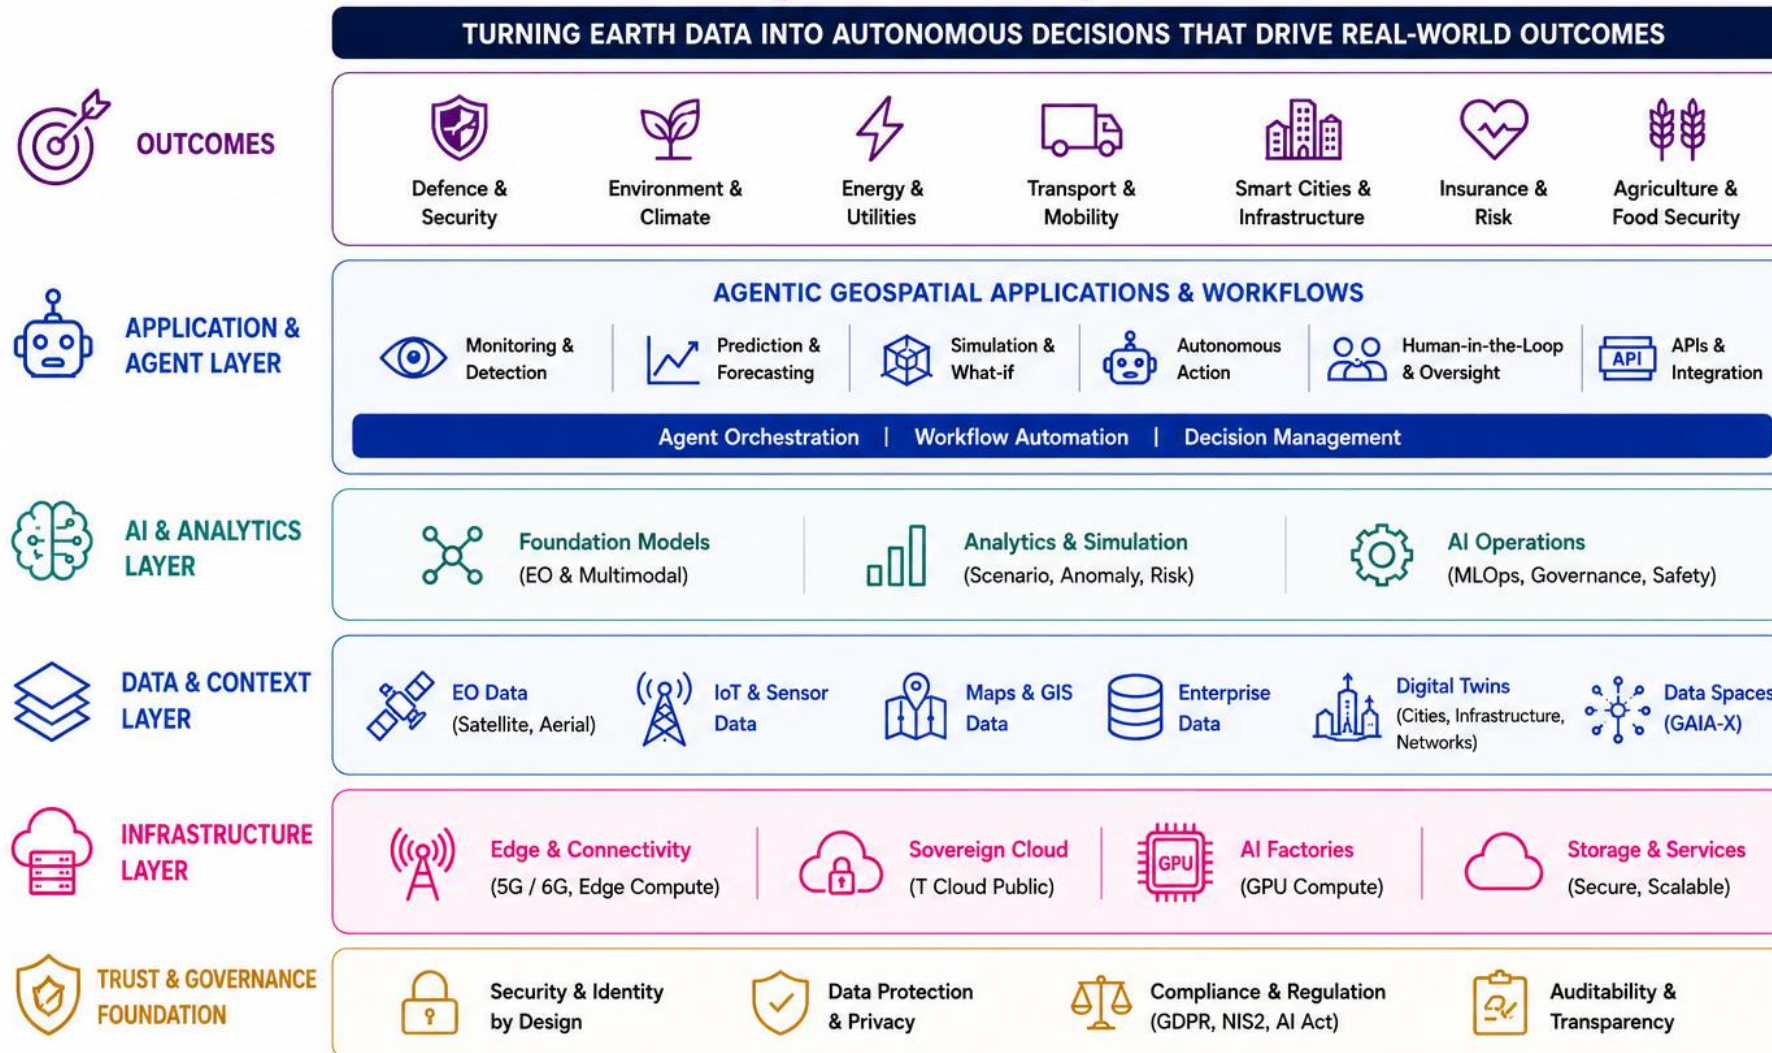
TURNING EARTH DATA INTO AUTONOMOUS DECISIONS THAT DRIVE REAL-WORLD OUTCOMES

OUTCOMES

Defence & Security
Environment & Climate
Energy & Utilities
Transport & Mobility
Smart Cities & Infrastructure
Insurance & Risk
Agriculture & Food Security

APPLICATION & AGENT LAYER

AGENTIC GEOSPATIAL APPLICATIONS & WORKFLOWS

Monitoring & Detection
Prediction & Forecasting
Simulation & What-if
Autonomous Action
Human-in-the-Loop & Oversight
API
APIs & Integration

Agent Orchestration | Workflow Automation | Decision Management

AI & ANALYTICS LAYER

Foundation Models (EO & Multimodal)
Analytics & Simulation (Scenario, Anomaly, Risk)
AI Operations (MLOps, Governance, Safety)

DATA & CONTEXT LAYER

EO Data (Satellite, Aerial)
IoT & Sensor Data
Maps & GIS Data
Enterprise Data
Digital Twins (Cities, Infrastructure, Networks)
Data Spaces (GAIA-X)

INFRASTRUCTURE LAYER

Edge & Connectivity (5G / 6G, Edge Compute)
Sovereign Cloud (T Cloud Public)
GPU
AI Factories (GPU Compute)
Storage & Services (Secure, Scalable)

TRUST & GOVERNANCE FOUNDATION

Security & Identity by Design
Data Protection & Privacy
Compliance & Regulation (GDPR, NIS2, AI Act)
Auditability & Transparency